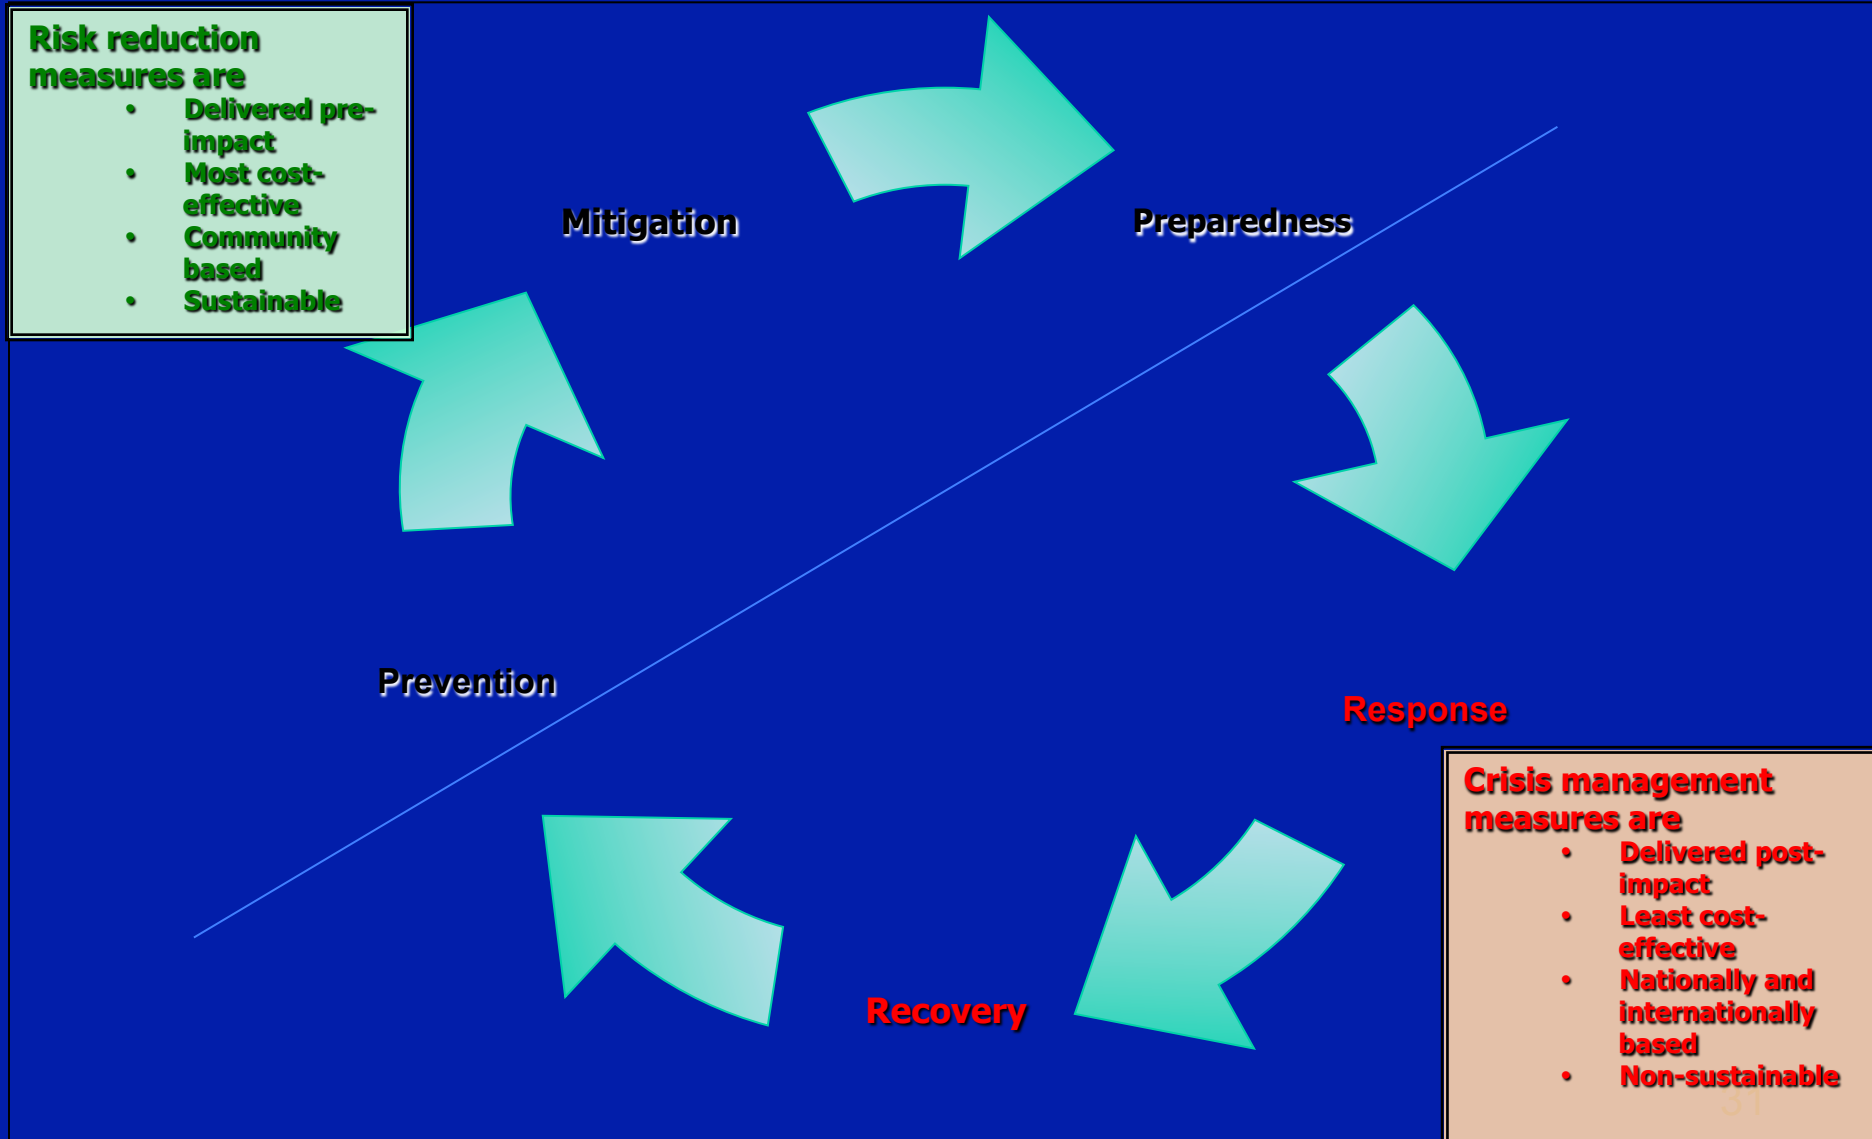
Risk reduction measures are
- Delivered pre-impact
- Most cost-effective
- Community based
- Sustainable

Mitigation

Preparedness

Prevention

Response

Crisis management measures are
- Delivered post-impact
- Least cost-effective
- Nationally and internationally based
- Non-sustainable

Recovery

31